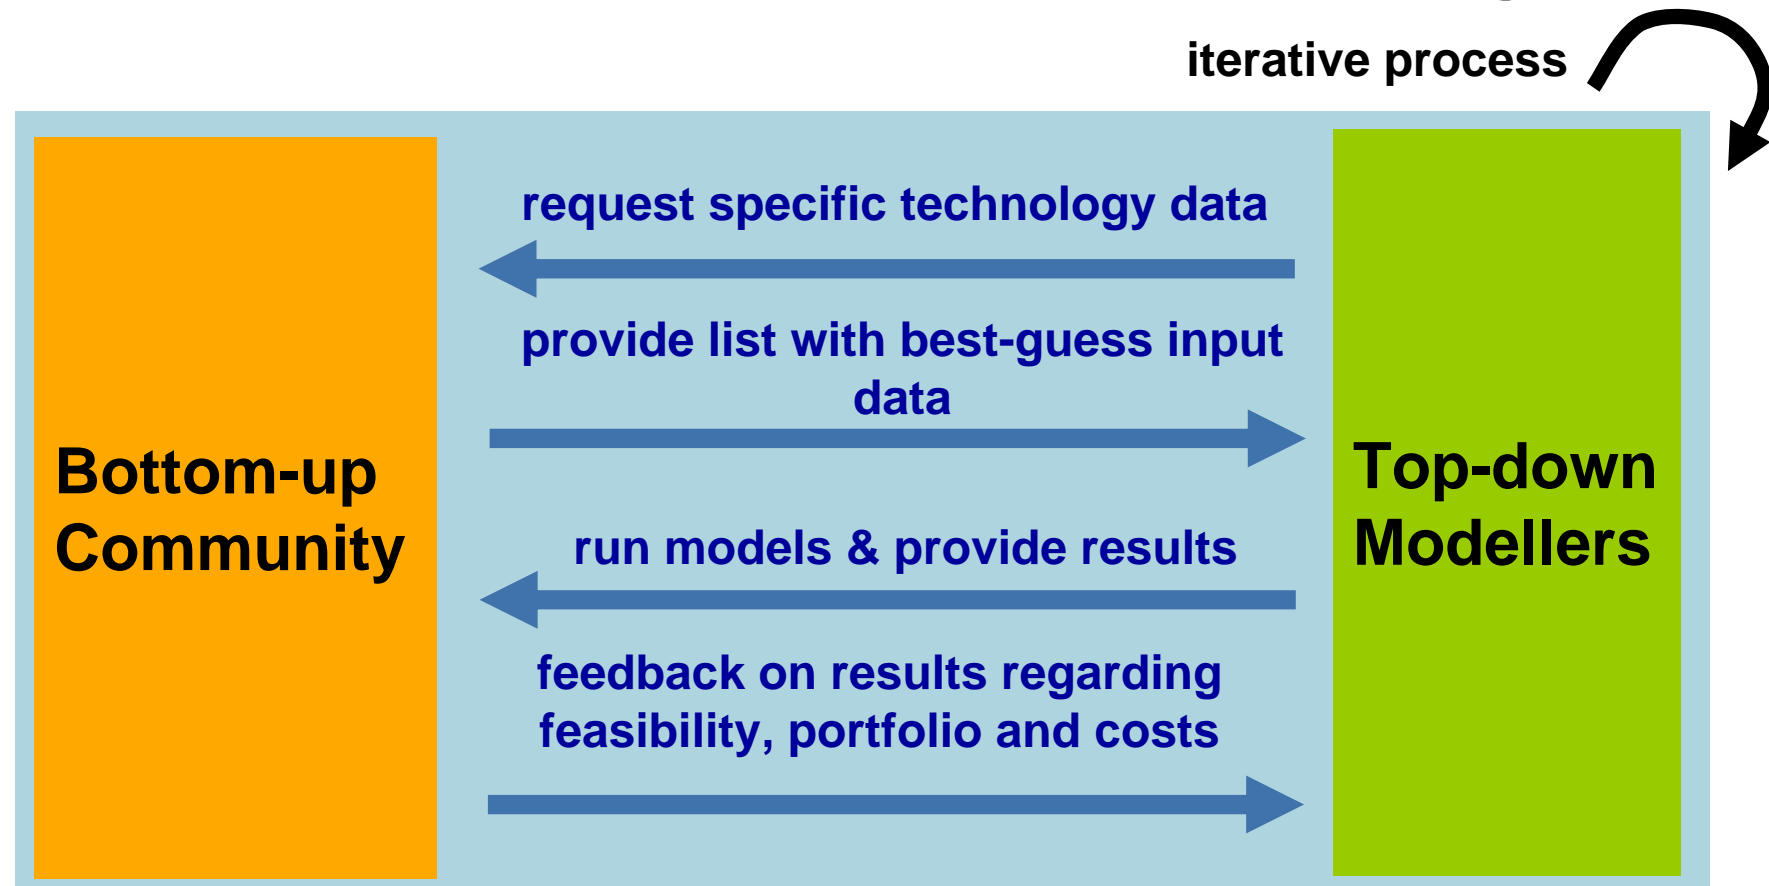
iterative process

Bottom-up Community

request specific technology data

provide list with best-guess input data

run models & provide results

feedback on results regarding feasibility, portfolio and costs

Top-down Modellers